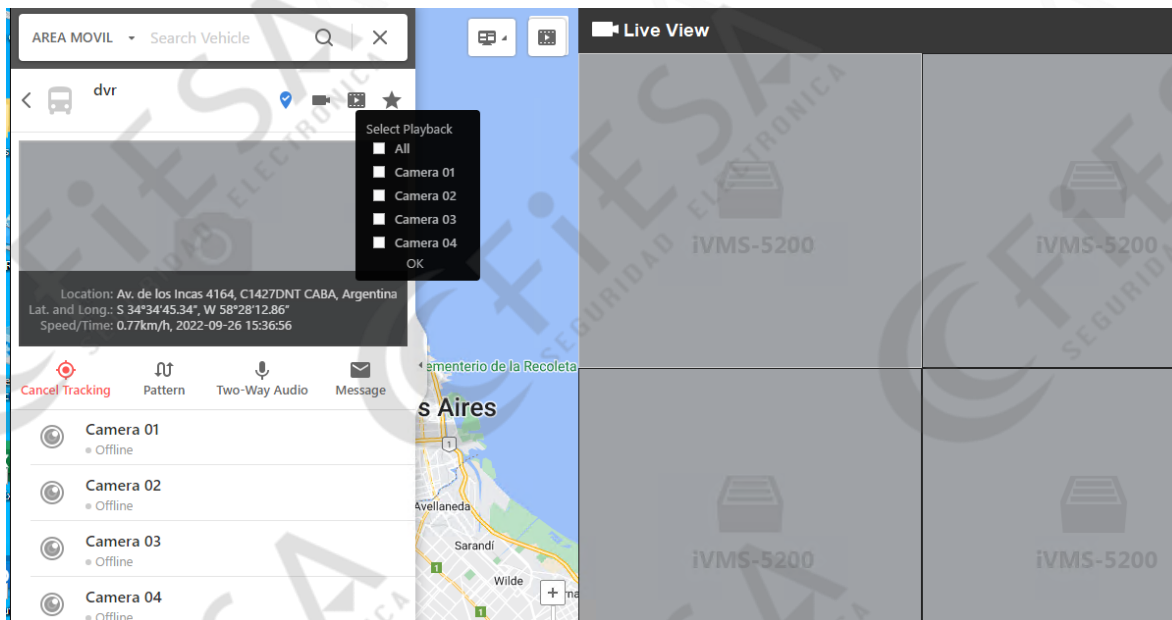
AREA MOVIL ▾ Search Vehicle

dvr

Select Playback
All
Camera 01
Camera 02
Camera 03
Camera 04
OK

Live View

Location: Av. de los Incas 4164, C1427DNT CABA, Argentina
Lat. and Long.: S 34°34'45.34", W 58°28'12.86"
Speed/Time: 0.77km/h, 2022-09-26 15:36:56

Cancel Tracking
Pattern
Two-Way Audio
Message

Camera 01
Offline
Camera 02
Offline
Camera 03
Offline
Camera 04
Offline

Cementerio de la Recoleta
s Aires
Avellaneda
Sarandí
Wilde

iVMS-5200
iVMS-5200
iVMS-5200
iVMS-5200

CFIESA SEGURIDAD ELECTRONICA